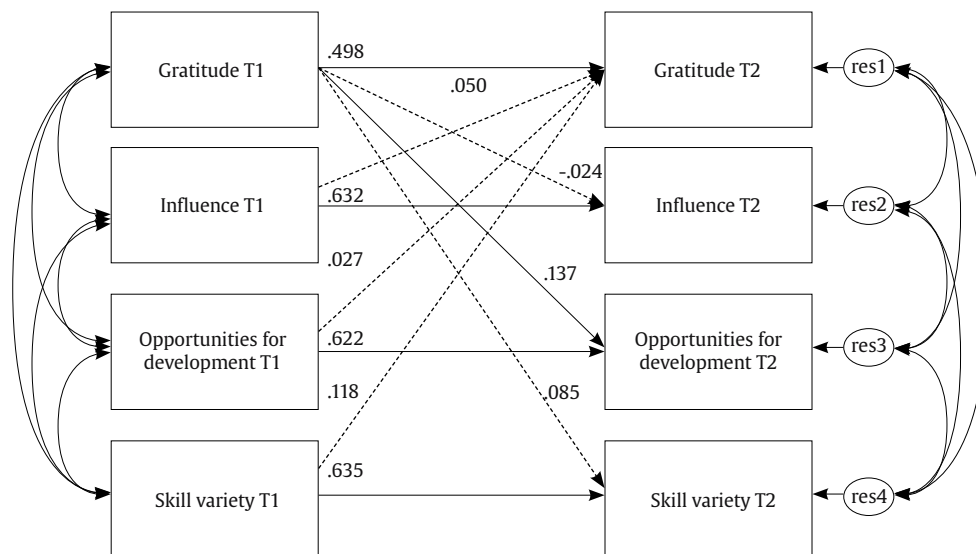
Gratitude T1
.498
.050
Gratitude T2
res1
Influence T1
-.024
.632
Influence T2
res2
.027
.137
Opportunities for development T1
.622
Opportunities for development T2
res3
.118
.085
Skill variety T1
.635
Skill variety T2
res4